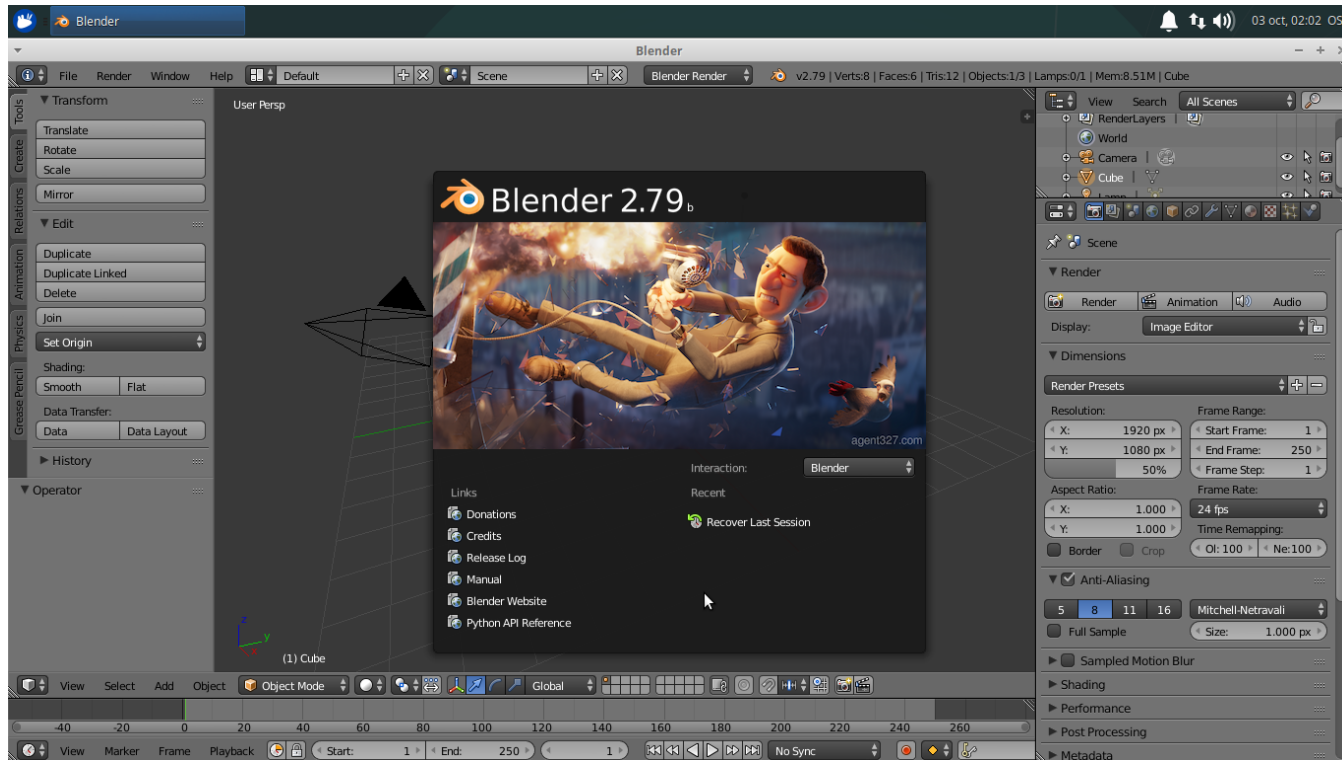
Blender

03 oct, 02:02 OS

Blender

File Render Window Help Default Scene Blender Render v2.79 | Verts:8 | Faces:6 | Tris:12 | Objects:1/3 | Lamps:0/1 | Mem:8.51M | Cube

Tools Create Relations Animation Physics Grease Pencil

▼Transform
Translate
Rotate
Scale
Mirror
▼Edit
Duplicate
Duplicate Linked
Delete
Join
Set Origin
Shading:
Smooth Flat
Data Transfer:
Data Data Layout
▶History
▼Operator

User Persp

(1) Cube

Blender 2.79 b

agent327.com

Interaction: Blender

Links
Donations
Credits
Release Log
Manual
Blender Website
Python API Reference

Recent
Recover Last Session

View Search All Scenes
RenderLayers
World
Camera
Cube
Lamp

Scene
▼Render
Render Animation Audio
Display: Image Editor
▼Dimensions
Render Presets
Resolution:
X: 1920 px
Y: 1080 px
50%
Frame Range:
Start Frame: 1
End Frame: 250
Frame Step: 1
Aspect Ratio:
X: 1.000
Y: 1.000
Frame Rate:
24 fps
Time Remapping:
Border Crop
Ol: 100 Ne:100
▼Anti-Aliasing
5 8 11 16
Mitchell-Netravali
Full Sample
Size: 1.000 px
▶Sampled Motion Blur
▶Shading
▶Performance
▶Post Processing
▶Metadata

View Select Add Object Object Mode Global

-40 -20 0 20 40 60 80 100 120 140 160 180 200 220 240 260

View Marker Frame Playback Start: 1 End: 250 1 No Sync